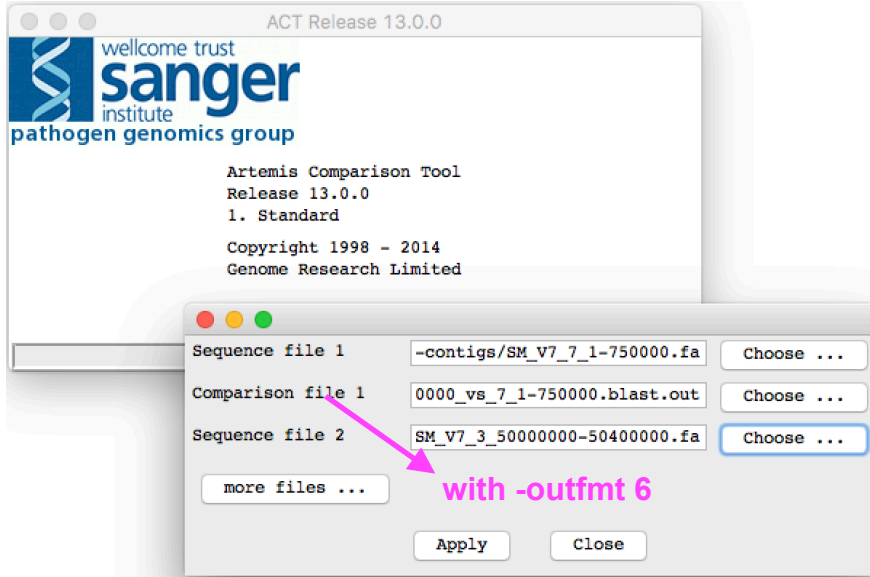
ACT Release 13.0.0

wellcome trust
sanger
institute
pathogen genomics group

Artemis Comparison Tool
Release 13.0.0
1. Standard

Copyright 1998 - 2014
Genome Research Limited

Sequence file 1 | -contigs/SM_V7_7_1-750000.fa | Choose ...
Comparison file 1 | 0000_vs_7_1-750000.blast.out | Choose ...
Sequence file 2 | SM_V7_3_50000000-50400000.fa | Choose ...

more files ...

with -outfmt 6

Apply
Close